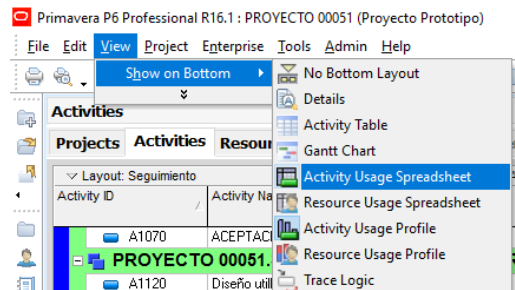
Primavera P6 Professional R16.1 : PROYECTO 00051 (Proyecto Prototipo)

File Edit View Project Enterprise Tools Admin Help

Show on Bottom

Activities

Projects Activities Resour

Layout: Seguimiento

Activity ID Activity Na

A1070 ACEPTAC

PROYECTO 00051.

A1120 Diseño util

No Bottom Layout
Details
Activity Table
Gantt Chart
Activity Usage Spreadsheet
Resource Usage Spreadsheet
Activity Usage Profile
Resource Usage Profile
Trace Logic